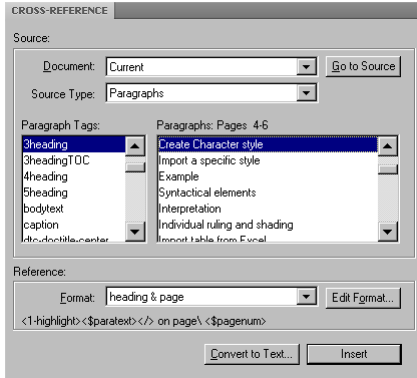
CROSS-REFERENCE

Source:

Document: Current

Go to Source

Source Type: Paragraphs

Paragraph Tags:

3heading
3headingTOC
4heading
5heading
bodytext
caption
dtc-doctitle-center

Paragraphs: Pages 4-6

Create Character style
Import a specific style
Example
Syntactical elements
Interpretation
Individual ruling and shading
Import table from Excel

Reference:

Format: heading & page

Edit Format...

<1-highlight><$paratext></> on page\ <$pagenum>

Convert to Text...

Insert